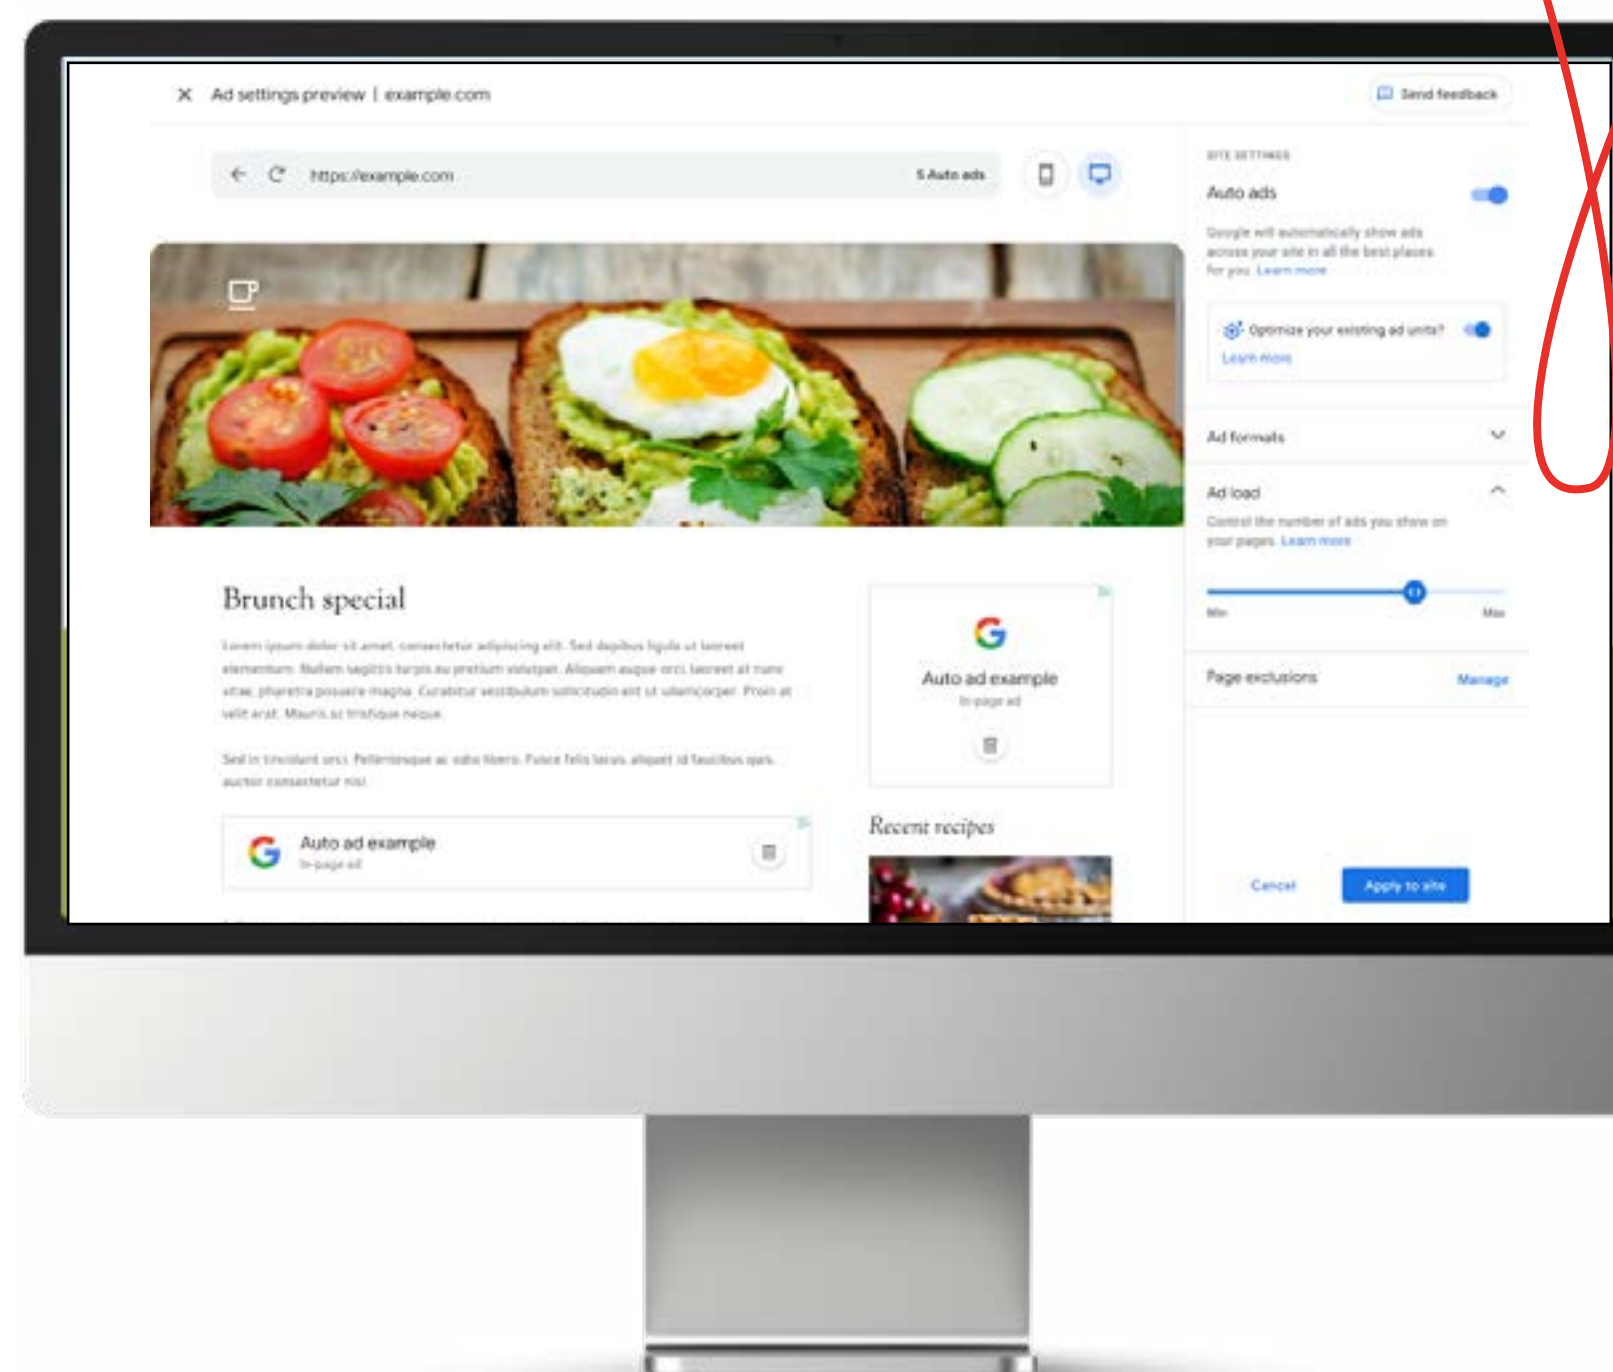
Ad settings preview | example.com

Send feedback

https://example.com

5 Auto ads

SITE SETTINGS

Auto ads

Google will automatically show ads across your site in all the best places for you. Learn more

Optimize your existing ad units?

Learn more

Ad formats

Ad load

Control the number of ads you show on your pages. Learn more

Min

Max

Page exclusions

Manage

Cancel

Apply to site

Brunch special

Lorem ipsum dolor sit amet, consectetur adipiscing elit. Sed dapibus ligula ut laoreet elementum. Nullam sagittis turpis eu pretium volutpat. Aliquam augue orci, laoreet at nunc vitae, pharetra posuere magna. Curabitur vestibulum sollicitudin est ut ullamcorper. Proin at velit erat. Mauris ac tristique neque.

Sed in tincidunt orci. Pellentesque ac odio libero. Fusce felis lacus, aliquet id faucibus quis, auctor consectetur nisl.

Auto ad example
In-page ad

Auto ad example
In-page ad

Recent recipes